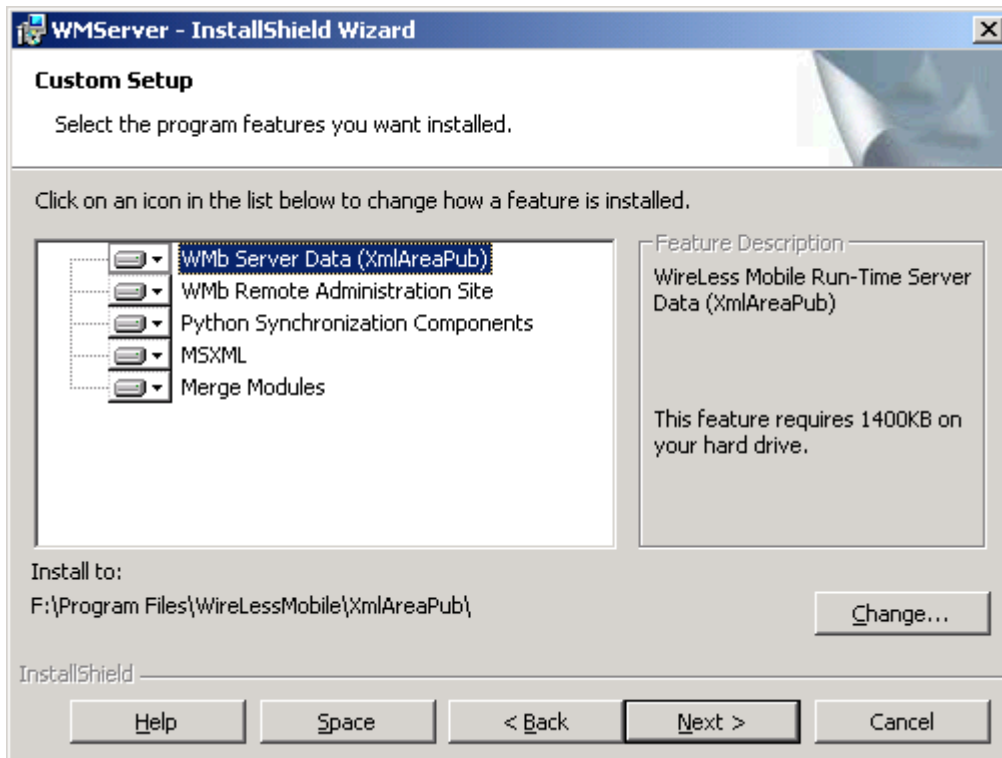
WMServer - InstallShield Wizard

Custom Setup

Select the program features you want installed.

Click on an icon in the list below to change how a feature is installed.

WMb Server Data (XmlAreaPub)
WMb Remote Administration Site
Python Synchronization Components
MSXML
Merge Modules

Feature Description

WireLess Mobile Run-Time Server Data (XmlAreaPub)

This feature requires 1400KB on your hard drive.

Install to:
F:\Program Files\WireLessMobile\XmlAreaPub\

Change...

InstallShield

Help
Space
< Back
Next >
Cancel